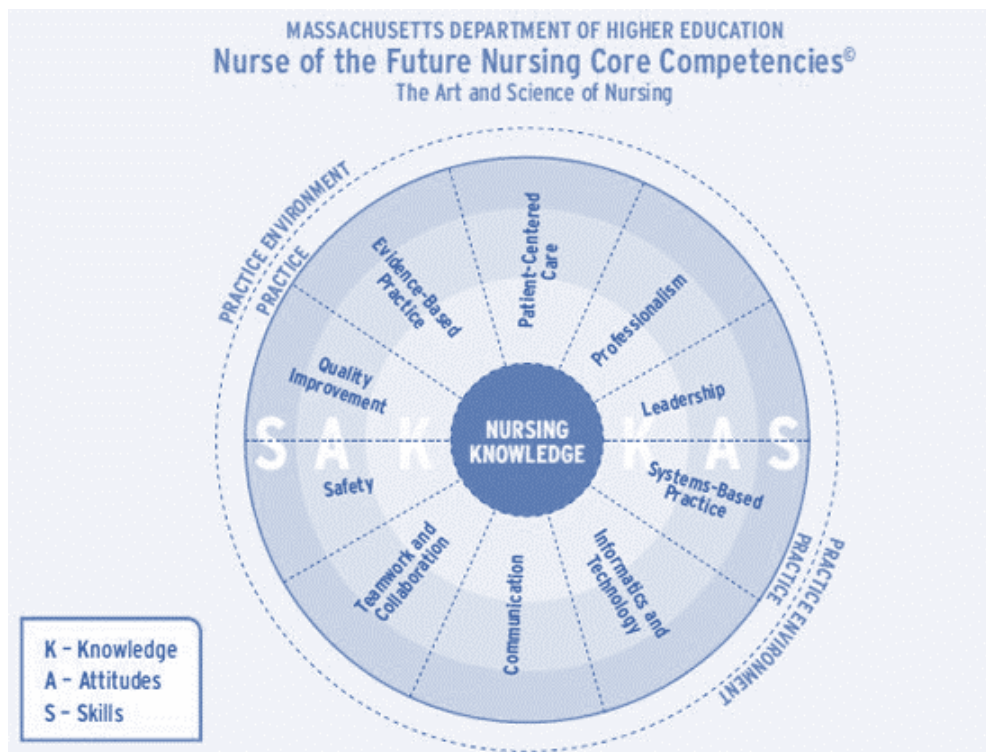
MASSACHUSETTS DEPARTMENT OF HIGHER EDUCATION
Nurse of the Future Nursing Core Competencies©
The Art and Science of Nursing

PRACTICE ENVIRONMENT
PRACTICE

Evidence-Based Practice

Patient-Centered Care

Professionalism

Quality Improvement

Leadership

S A K

NURSING KNOWLEDGE

K A S

Safety

Systems-Based Practice

Teamwork and Collaboration

Communication

Informatics and Technology

PRACTICE
PRACTICE ENVIRONMENT

K – Knowledge
A – Attitudes
S – Skills